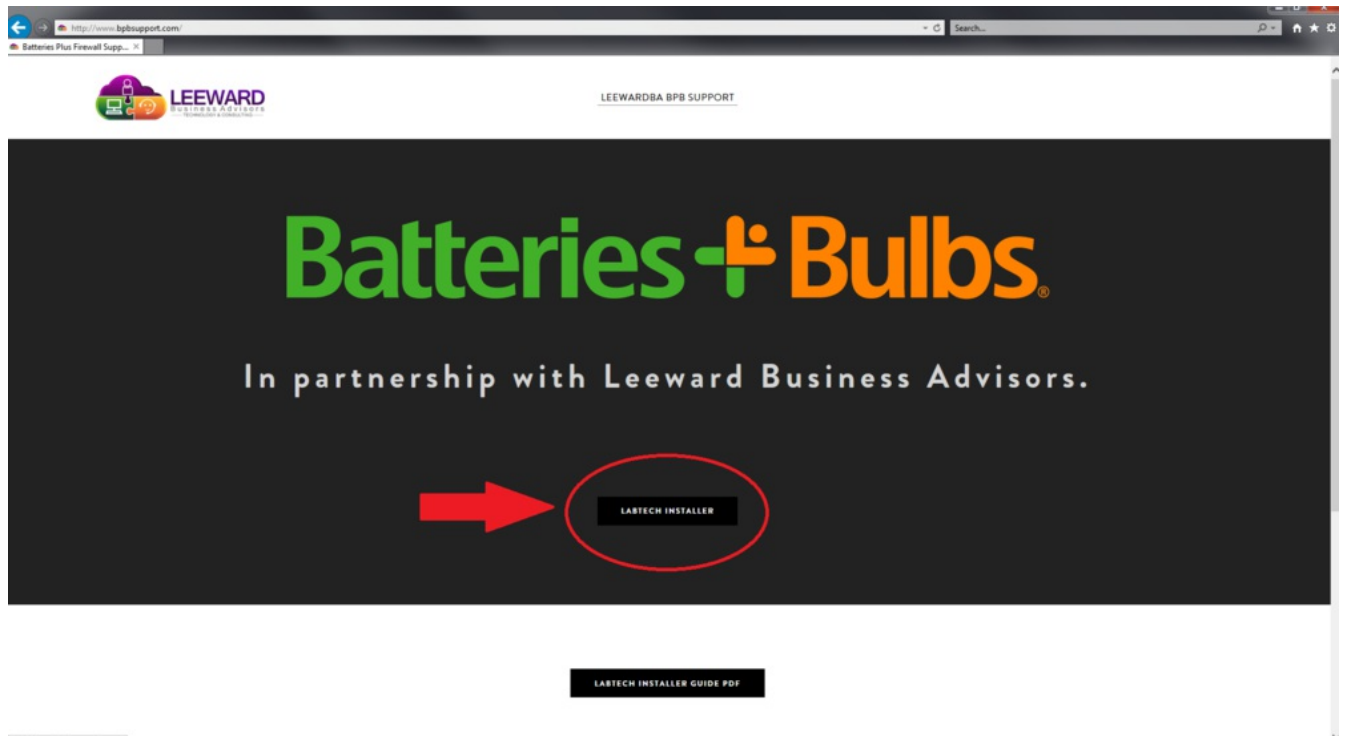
http://www.bpbsupport.com/

Search...

Batteries Plus Firewall Supp...

LEEWARD
Business Advisors
TECHNOLOGY & CONSULTING

LEEWARDBA BPB SUPPORT

Batteries + Bulbs®

In partnership with Leeward Business Advisors.

LABTECH INSTALLER

LABTECH INSTALLER GUIDE PDF